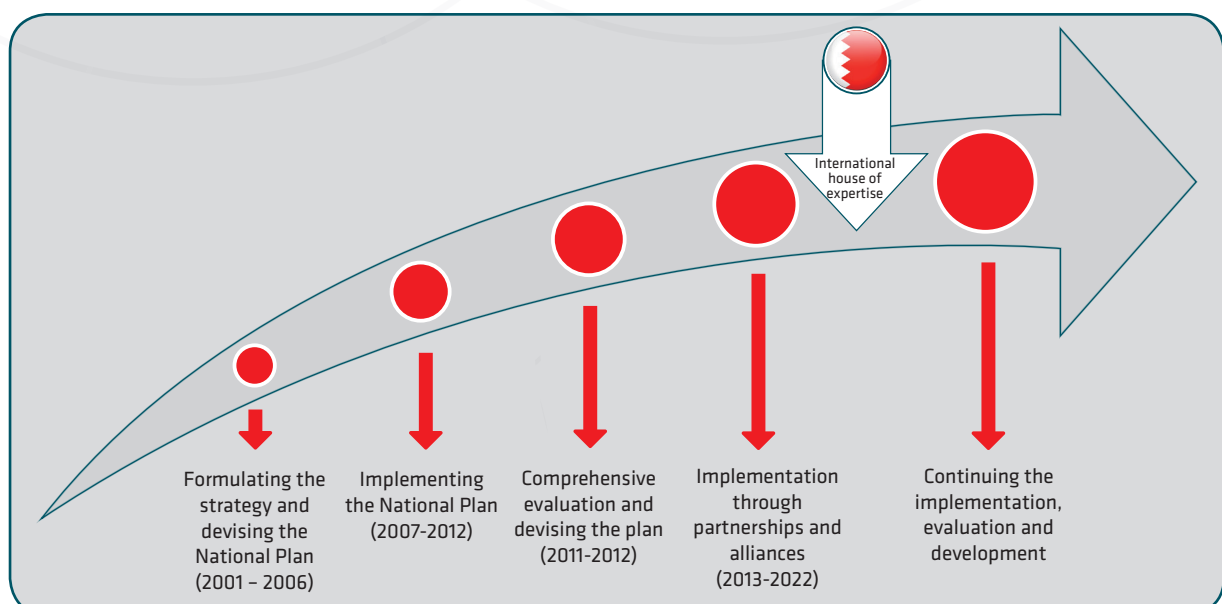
International house of expertise

Formulating the strategy and devising the National Plan (2001 – 2006)

Implementing the National Plan (2007-2012)

Comprehensive evaluation and devising the plan (2011-2012)

Implementation through partnerships and alliances (2013-2022)

Continuing the implementation, evaluation and development